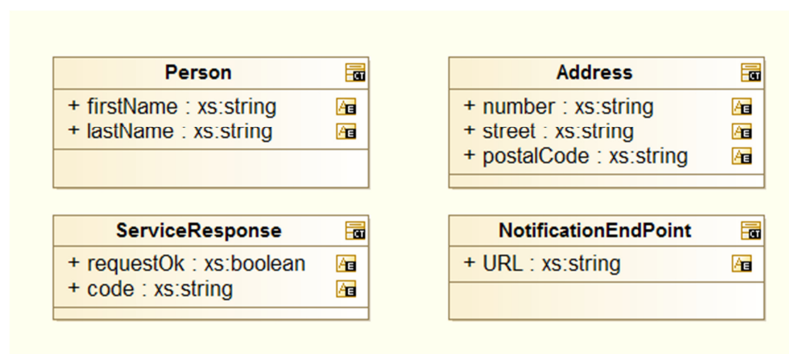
Person
+ firstName : xs:string
+ lastName : xs:string

Address
+ number : xs:string
+ street : xs:string
+ postalCode : xs:string

ServiceResponse
+ requestOk : xs:boolean
+ code : xs:string

NotificationEndPoint
+ URL : xs:string